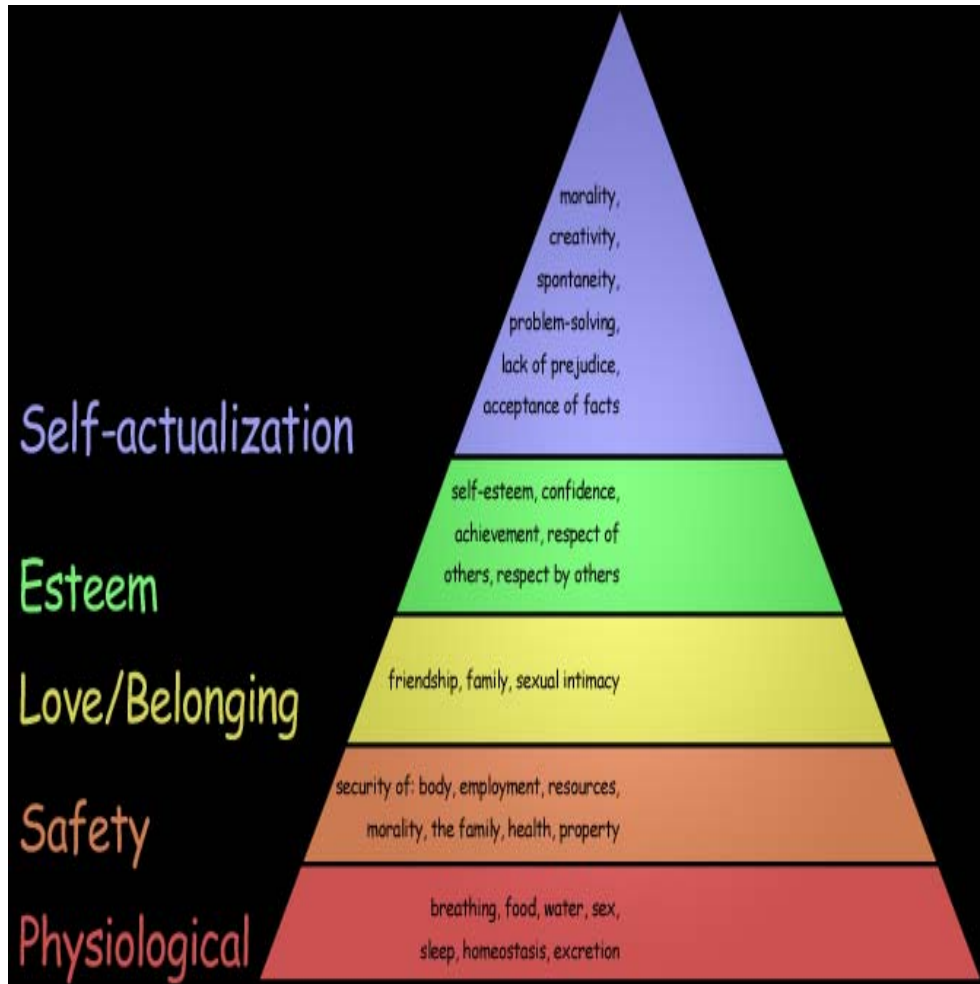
morality, creativity, spontaneity, problem-solving, lack of prejudice, acceptance of facts

Self-actualization

self-esteem, confidence, achievement, respect of others, respect by others

Esteem

Love/Belonging

friendship, family, sexual intimacy

security of: body, employment, resources, morality, the family, health, property

Safety

Physiological

breathing, food, water, sex, sleep, homeostasis, excretion